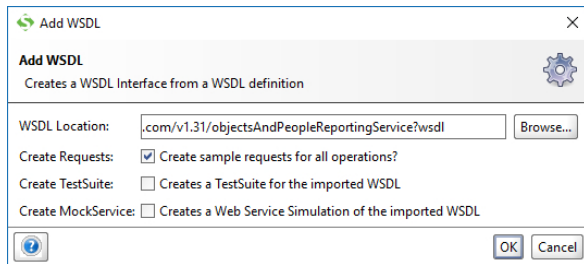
Add WSDL

Add WSDL
Creates a WSDL Interface from a WSDL definition

WSDL Location: .com/v1.31/objectsAndPeopleReportingService?wsdl Browse...
Create Requests: Create sample requests for all operations?
Create TestSuite: Creates a TestSuite for the imported WSDL
Create MockService: Creates a Web Service Simulation of the imported WSDL

OK Cancel